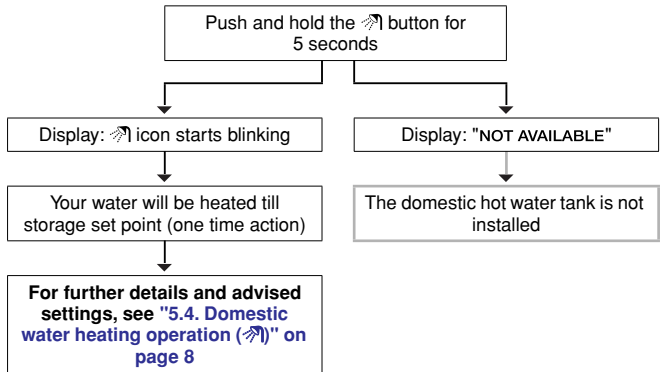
Push and hold the button for 5 seconds

Display: icon starts blinking

Your water will be heated till storage set point (one time action)

For further details and advised settings, see "5.4. Domestic water heating operation ()" on page 8

Display: "NOT AVAILABLE"

The domestic hot water tank is not installed